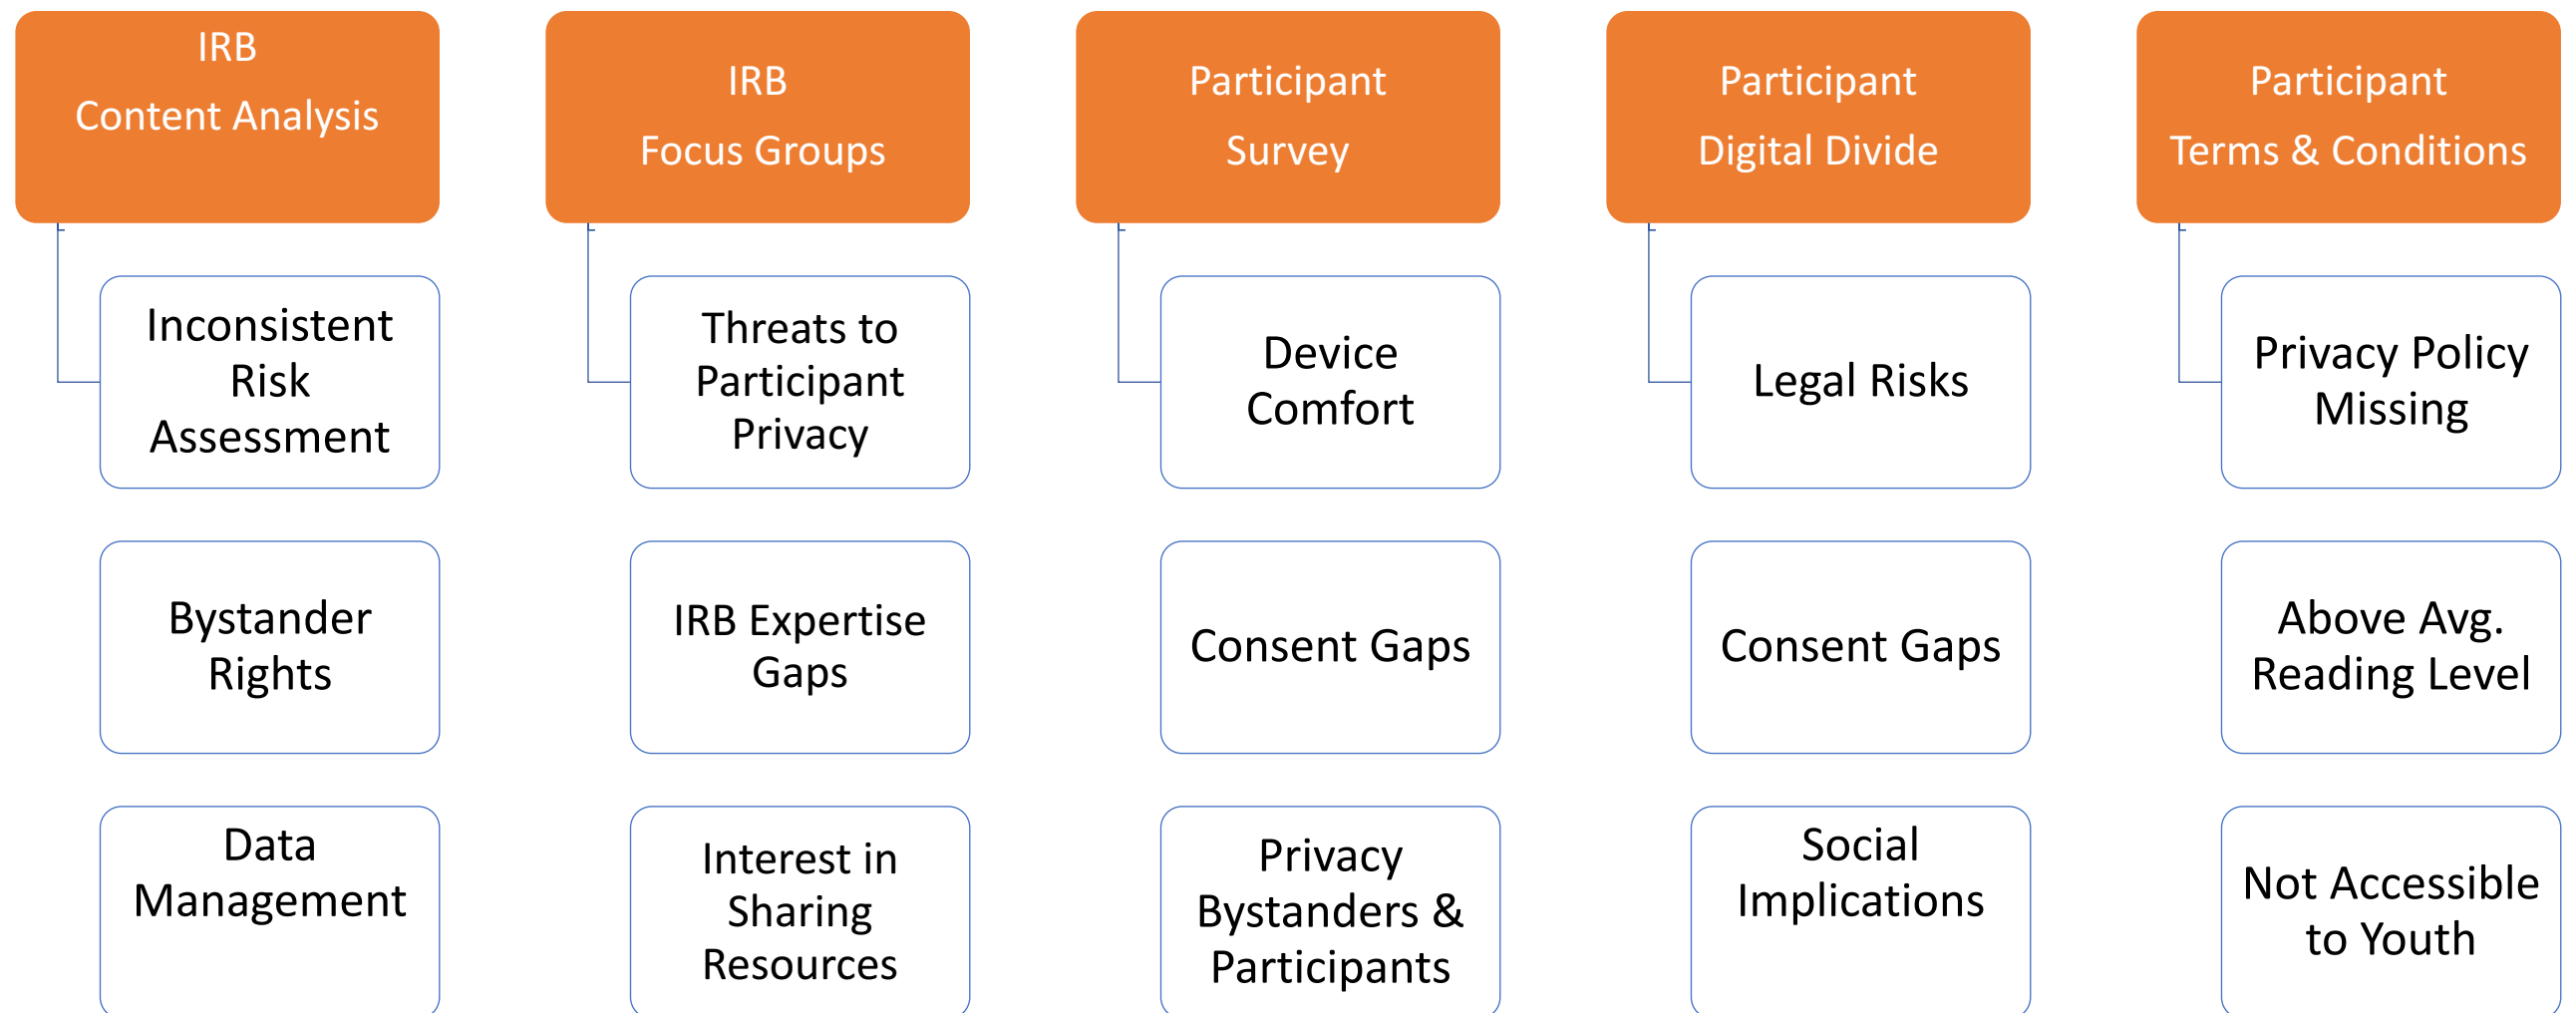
IRB
Content Analysis

Inconsistent Risk Assessment

Bystander Rights

Data Management

IRB
Focus Groups

Threats to Participant Privacy

IRB Expertise Gaps

Interest in Sharing Resources

Participant
Survey

Device Comfort

Consent Gaps

Privacy Bystanders & Participants

Participant
Digital Divide

Legal Risks

Consent Gaps

Social Implications

Participant
Terms & Conditions

Privacy Policy Missing

Above Avg. Reading Level

Not Accessible to Youth